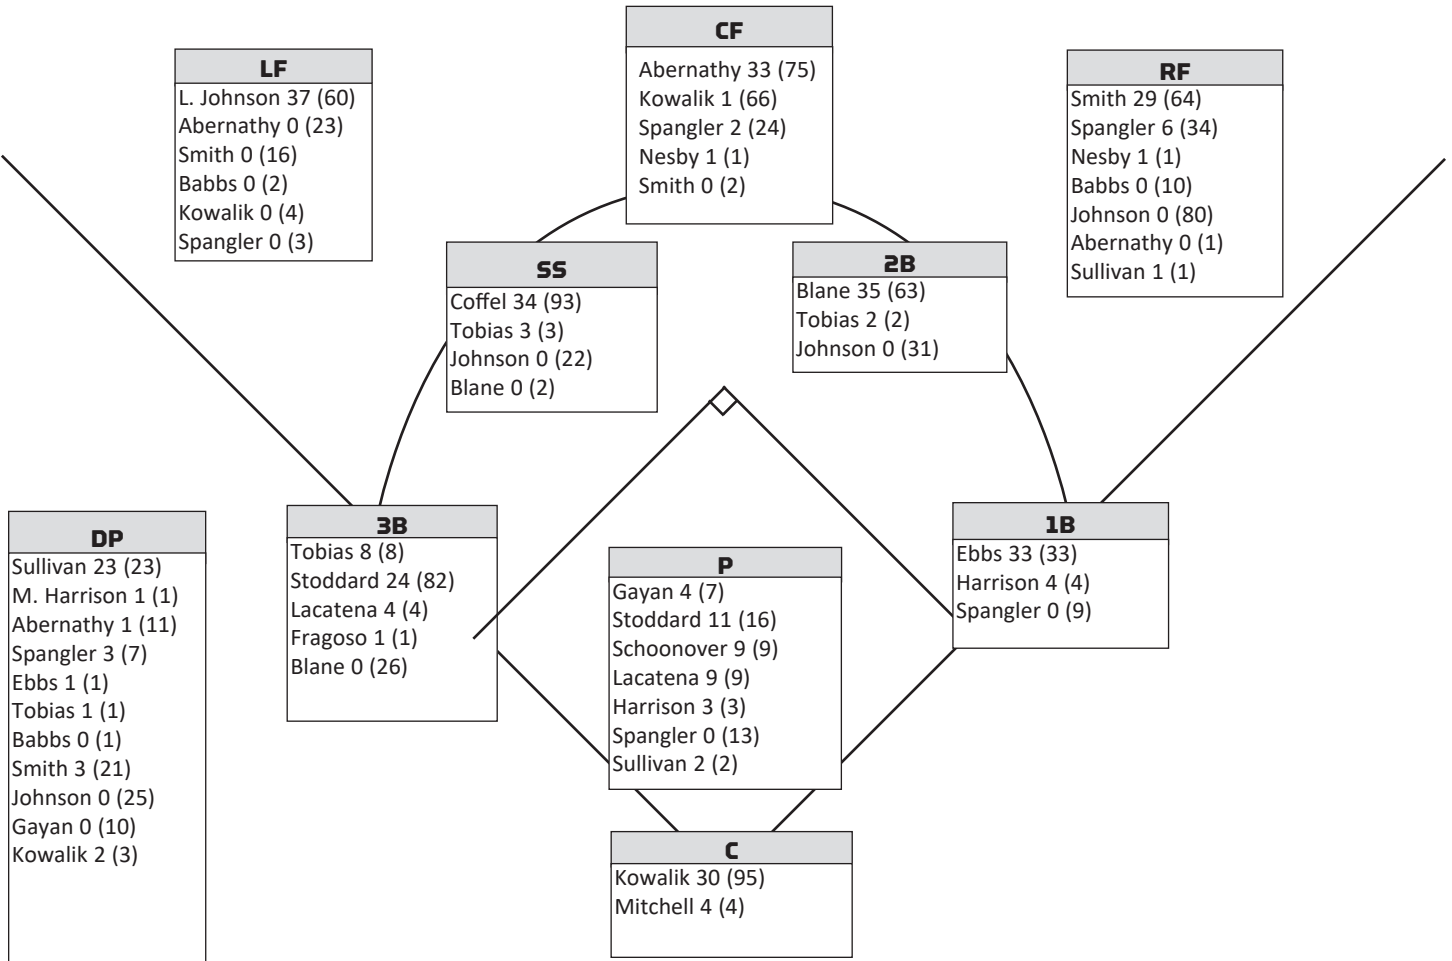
CF
Abernathy 33 (75)
Kowalik 1 (66)
Spangler 2 (24)
Nesby 1 (1)
Smith 0 (2)

LF
L. Johnson 37 (60)
Abernathy 0 (23)
Smith 0 (16)
Babbs 0 (2)
Kowalik 0 (4)
Spangler 0 (3)

RF
Smith 29 (64)
Spangler 6 (34)
Nesby 1 (1)
Babbs 0 (10)
Johnson 0 (80)
Abernathy 0 (1)
Sullivan 1 (1)

SS
Coffel 34 (93)
Tobias 3 (3)
Johnson 0 (22)
Blane 0 (2)

2B
Blane 35 (63)
Tobias 2 (2)
Johnson 0 (31)

DP
Sullivan 23 (23)
M. Harrison 1 (1)
Abernathy 1 (11)
Spangler 3 (7)
Ebbs 1 (1)
Tobias 1 (1)
Babbs 0 (1)
Smith 3 (21)
Johnson 0 (25)
Gayan 0 (10)
Kowalik 2 (3)

3B
Tobias 8 (8)
Stoddard 24 (82)
Lacatena 4 (4)
Fragoso 1 (1)
Blane 0 (26)

P
Gayan 4 (7)
Stoddard 11 (16)
Schoonover 9 (9)
Lacatena 9 (9)
Harrison 3 (3)
Spangler 0 (13)
Sullivan 2 (2)

1B
Ebbs 33 (33)
Harrison 4 (4)
Spangler 0 (9)

C
Kowalik 30 (95)
Mitchell 4 (4)